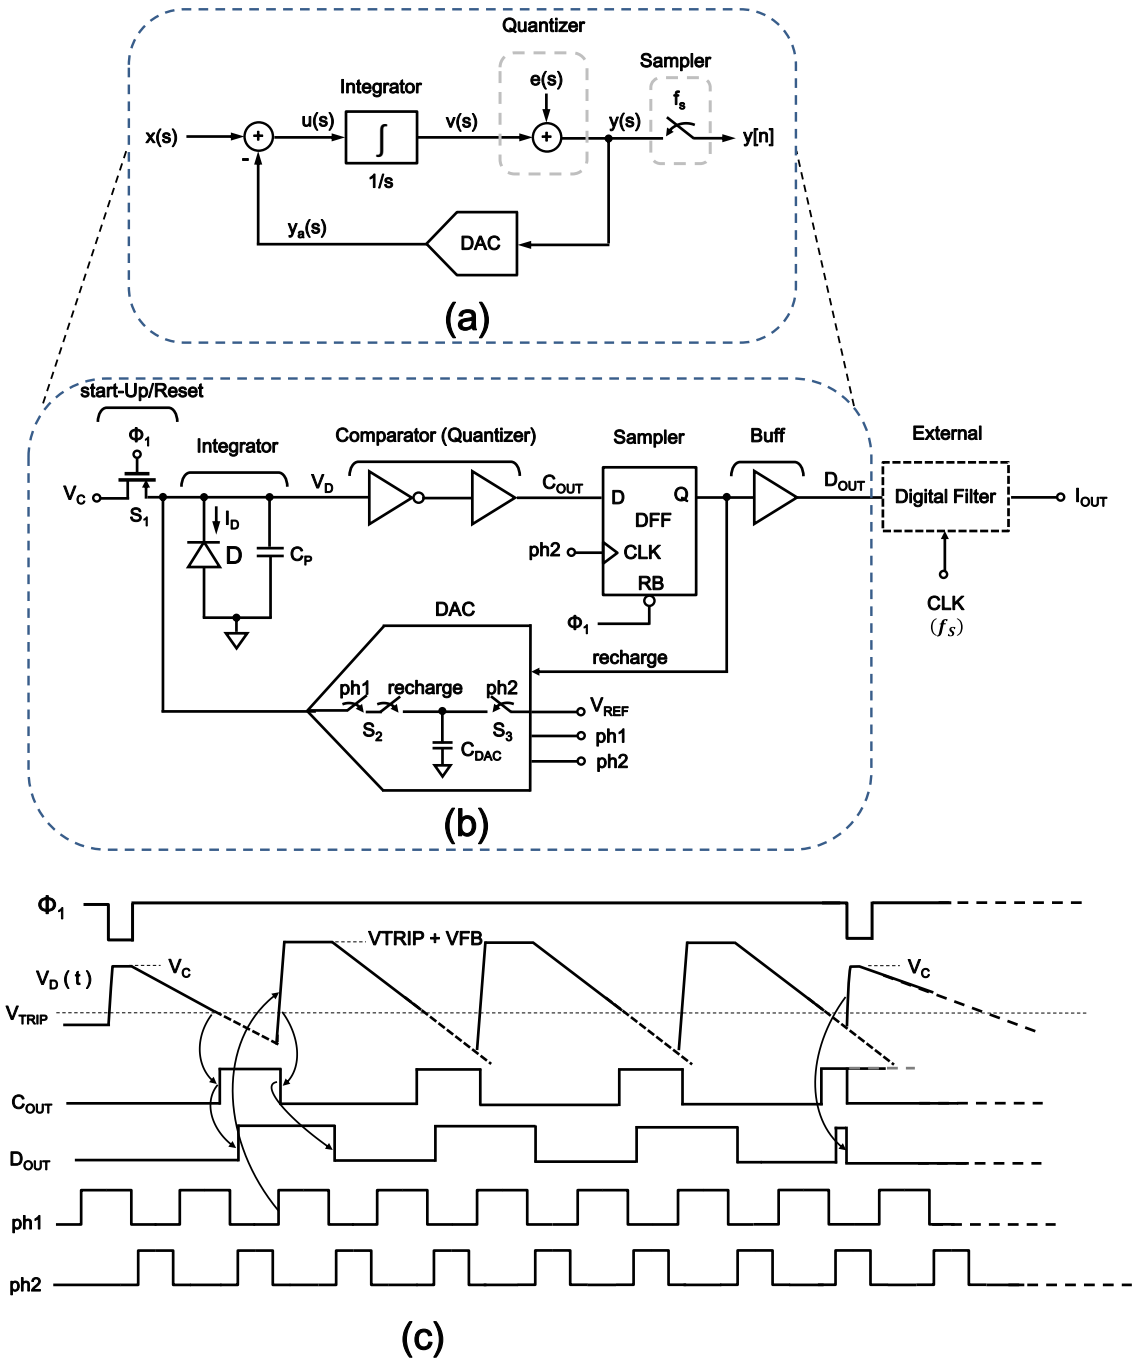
Quantizer

Integrator

Sampler

e(s)

$f_s$

x(s)

+

u(s)

$\int$

v(s)

+

y(s)

y[n]

-

1/s

$y_a(s)$

DAC

(a)

start-Up/Reset

$\Phi_1$

Integrator

Comparator (Quantizer)

Sampler

Buff

External

$V_C$

$S_1$

$V_D$

$C_{OUT}$

D

Q

$D_{OUT}$

Digital Filter

$I_{OUT}$

$I_D$

D

$C_P$

DFF

ph2

CLK

RB

CLK

$(f_S)$

$\Phi_1$

DAC

recharge

ph1

recharge

ph2

$V_{REF}$

$S_2$

$S_3$

ph1

$C_{DAC}$

ph2

(b)

$\Phi_1$

VTRIP + VFB

$V_D$ ( t )

$V_C$

$V_C$

$V_{TRIP}$

$C_{OUT}$

$D_{OUT}$

ph1

ph2

(c)